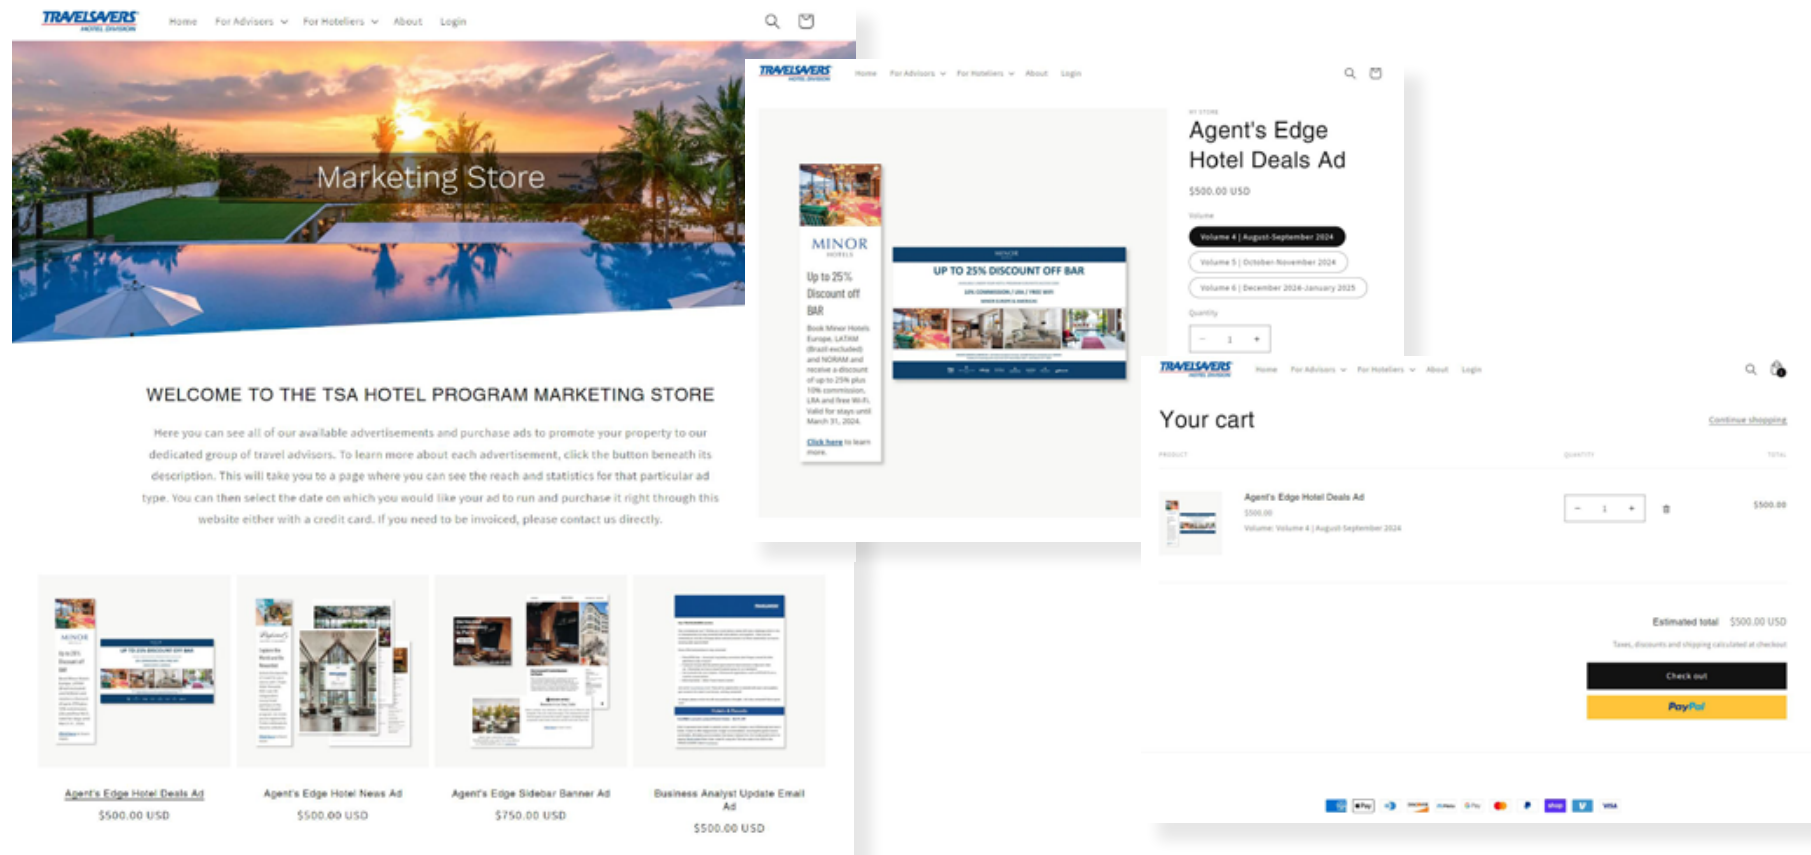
TRAVELSAVERS HOTEL DIVISION

Home For Advisors For Hoteliers About Login

Marketing Store

WELCOME TO THE TSA HOTEL PROGRAM MARKETING STORE

Here you can see all of our available advertisements and purchase ads to promote your property to our dedicated group of travel advisors. To learn more about each advertisement, click the button beneath its description. This will take you to a page where you can see the reach and statistics for that particular ad type. You can then select the date on which you would like your ad to run and purchase it right through this website either with a credit card. If you need to be invoiced, please contact us directly.

Agent's Edge Hotel Deals Ad
$500.00 USD

Agent's Edge Hotel News Ad
$500.00 USD

Agent's Edge Sidebar Banner Ad
$750.00 USD

Business Analyst Update Email Ad
$500.00 USD

TRAVELSAVERS HOTEL DIVISION

Home For Advisors For Hoteliers About Login

MINOR HOTELS

Up to 25% Discount off BAR

Book Minor Hotels Europe, LATAM (Brazil excluded) and NORAM and receive a discount of up to 25% plus 10% commission, LRA and free Wi-Fi. Valid for stays until March 31, 2024.

Click here to learn more.

UP TO 25% DISCOUNT OFF BAR

Agent's Edge Hotel Deals Ad

$500.00 USD

Volume

Volume 4 | August-September 2024

Volume 5 | October-November 2024

Volume 6 | December 2024-January 2025

Quantity

- 1 +

TRAVELSAVERS HOTEL DIVISION

Home For Advisors For Hoteliers About Login

Your cart

Continue shopping

PRODUCT QUANTITY TOTAL

Agent's Edge Hotel Deals Ad
$500.00
Volume: Volume 4 | August-September 2024

- 1 +

$500.00

Estimated total $500.00 USD

Taxes, discounts and shipping calculated at checkout

Check out

PayPal